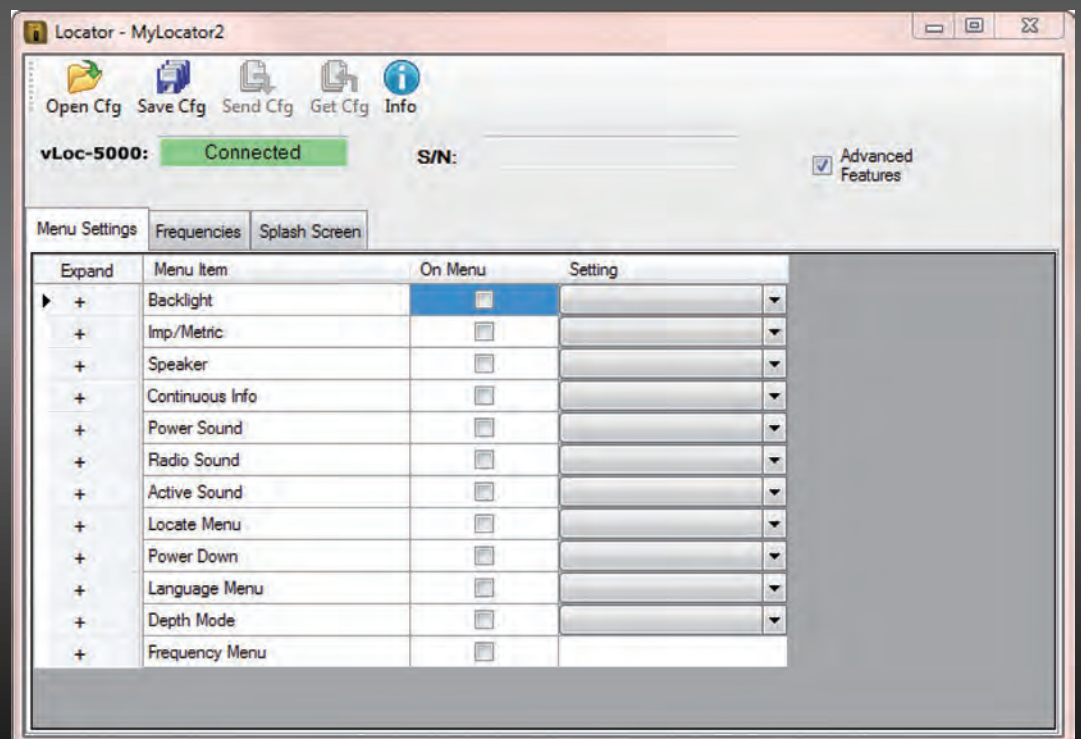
Locator - MyLocator2

Open Cfg Save Cfg Send Cfg Get Cfg Info

vLoc-5000: Connected

S/N:

Advanced Features

Menu Settings Frequencies Splash Screen

| Expand | Menu Item | On Menu | Setting |
|---|---|---|---|
| + | Backlight | | |
| + | Imp/Metric | | |
| + | Speaker | | |
| + | Continuous Info | | |
| + | Power Sound | | |
| + | Radio Sound | | |
| + | Active Sound | | |
| + | Locate Menu | | |
| + | Power Down | | |
| + | Language Menu | | |
| + | Depth Mode | | |
| + | Frequency Menu | | |